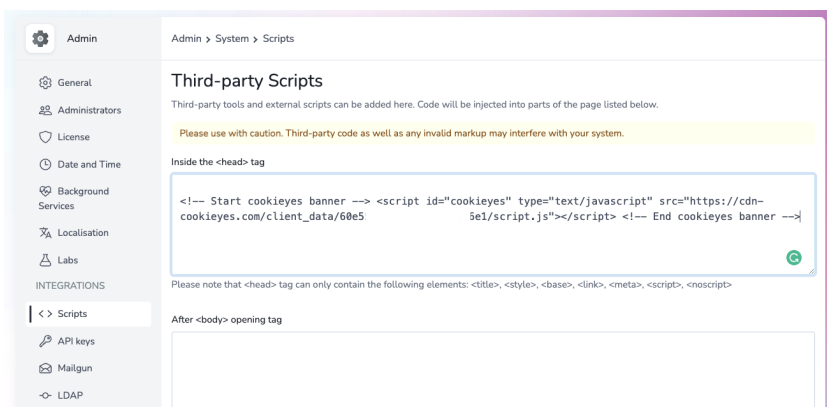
Admin

General
Administrators
License
Date and Time
Background Services
Localisation
Labs
INTEGRATIONS
< > Scripts
API keys
Mailgun
LDAP

Admin > System > Scripts

Third-party Scripts

Third-party tools and external scripts can be added here. Code will be injected into parts of the page listed below.

Please use with caution. Third-party code as well as any invalid markup may interfere with your system.

Inside the <head> tag

<!-- Start cookieyes banner --> <script id="cookieyes" type="text/javascript" src="https://cdn-cookieyes.com/client_data/60e5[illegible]6e1/script.js"></script> <!-- End cookieyes banner -->

Please note that <head> tag can only contain the following elements: <title>, <style>, <base>, <link>, <meta>, <script>, <noscript>

After <body> opening tag